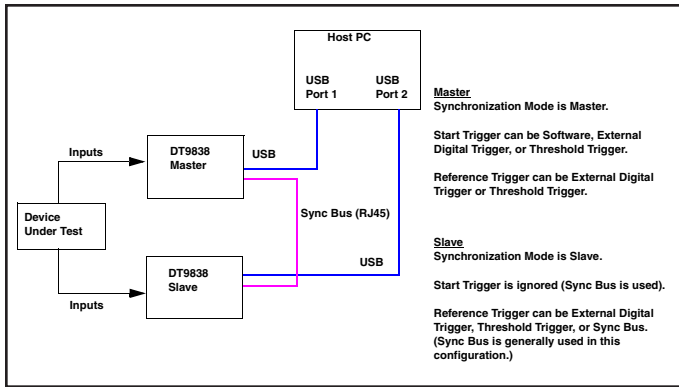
Host PC

USB Port 1

USB Port 2

Inputs

DT9838 Master

USB

Device Under Test

Sync Bus (RJ45)

DT9838 Slave

USB

Inputs

Master
Synchronization Mode is Master.

Start Trigger can be Software, External Digital Trigger, or Threshold Trigger.

Reference Trigger can be External Digital Trigger or Threshold Trigger.

Slave
Synchronization Mode is Slave.

Start Trigger is ignored (Sync Bus is used).

Reference Trigger can be External Digital Trigger, Threshold Trigger, or Sync Bus. (Sync Bus is generally used in this configuration.)